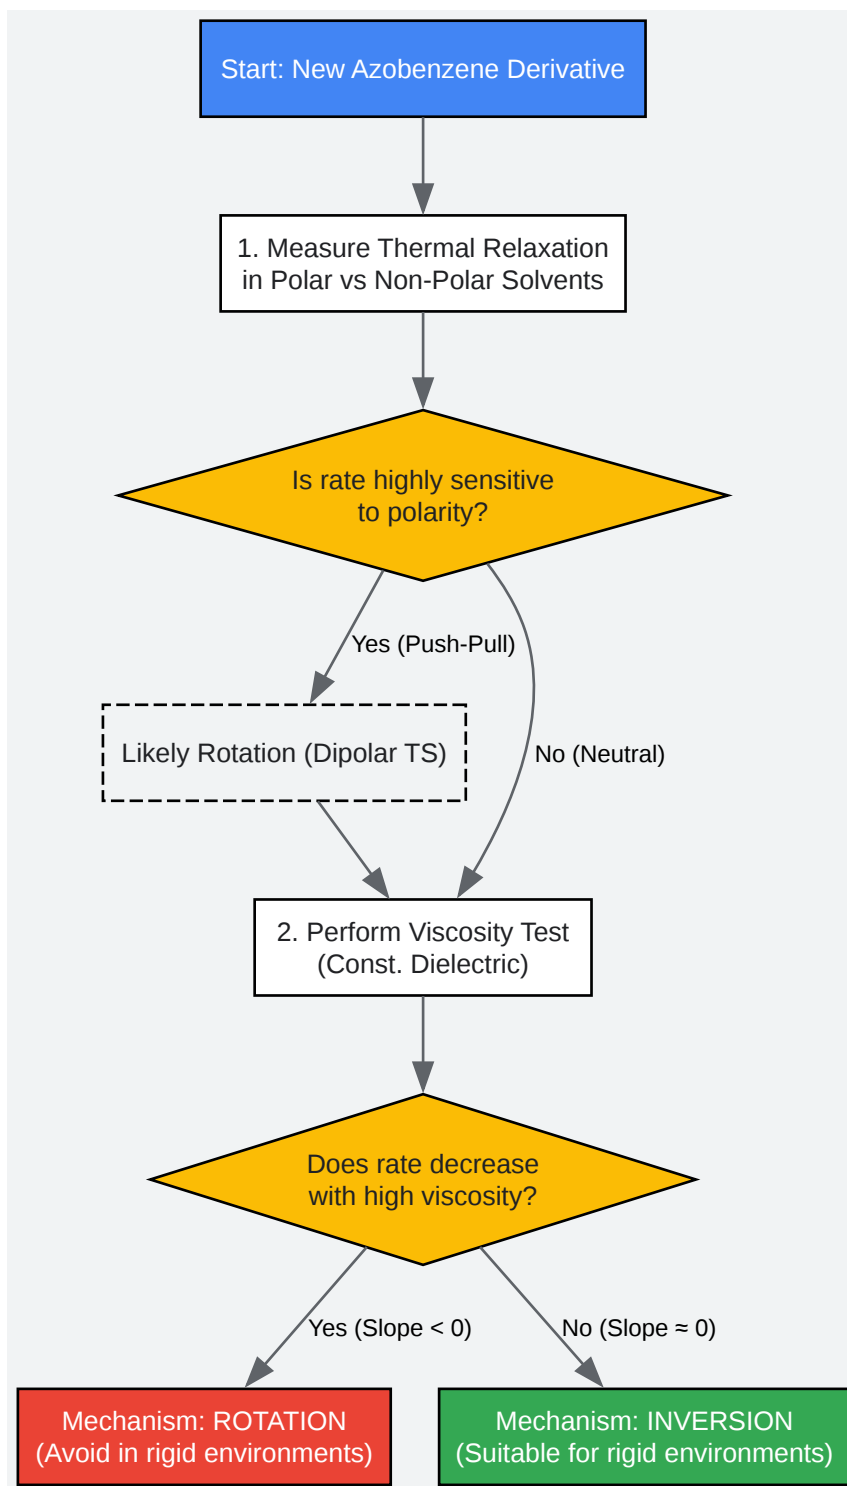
Start: New Azobenzene Derivative

1. Measure Thermal Relaxation in Polar vs Non-Polar Solvents

Is rate highly sensitive to polarity?

Yes (Push-Pull)

Likely Rotation (Dipolar TS)

No (Neutral)

2. Perform Viscosity Test (Const. Dielectric)

Does rate decrease with high viscosity?

Yes (Slope < 0)

No (Slope ≈ 0)

Mechanism: ROTATION (Avoid in rigid environments)

Mechanism: INVERSION (Suitable for rigid environments)